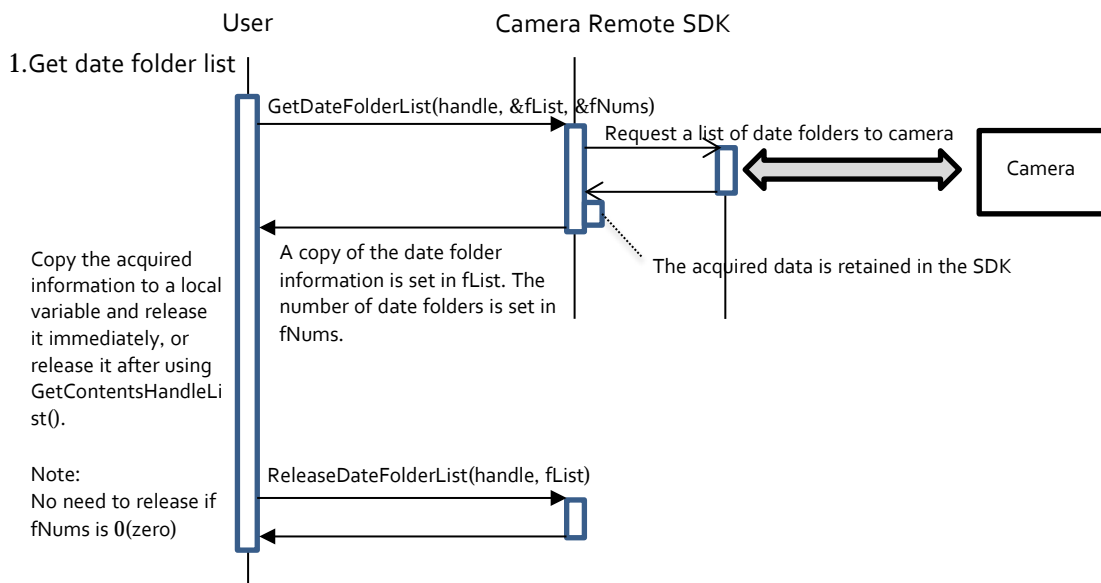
User

Camera Remote SDK

1.Get date folder list

GetDateFolderList(handle, &fList, &fNums)

Request a list of date folders to camera

Camera

A copy of the date folder information is set in fList. The number of date folders is set in fNums.

The acquired data is retained in the SDK

Copy the acquired information to a local variable and release it immediately, or release it after using GetContentsHandleList().

Note:
No need to release if fNums is 0(zero)

ReleaseDateFolderList(handle, fList)